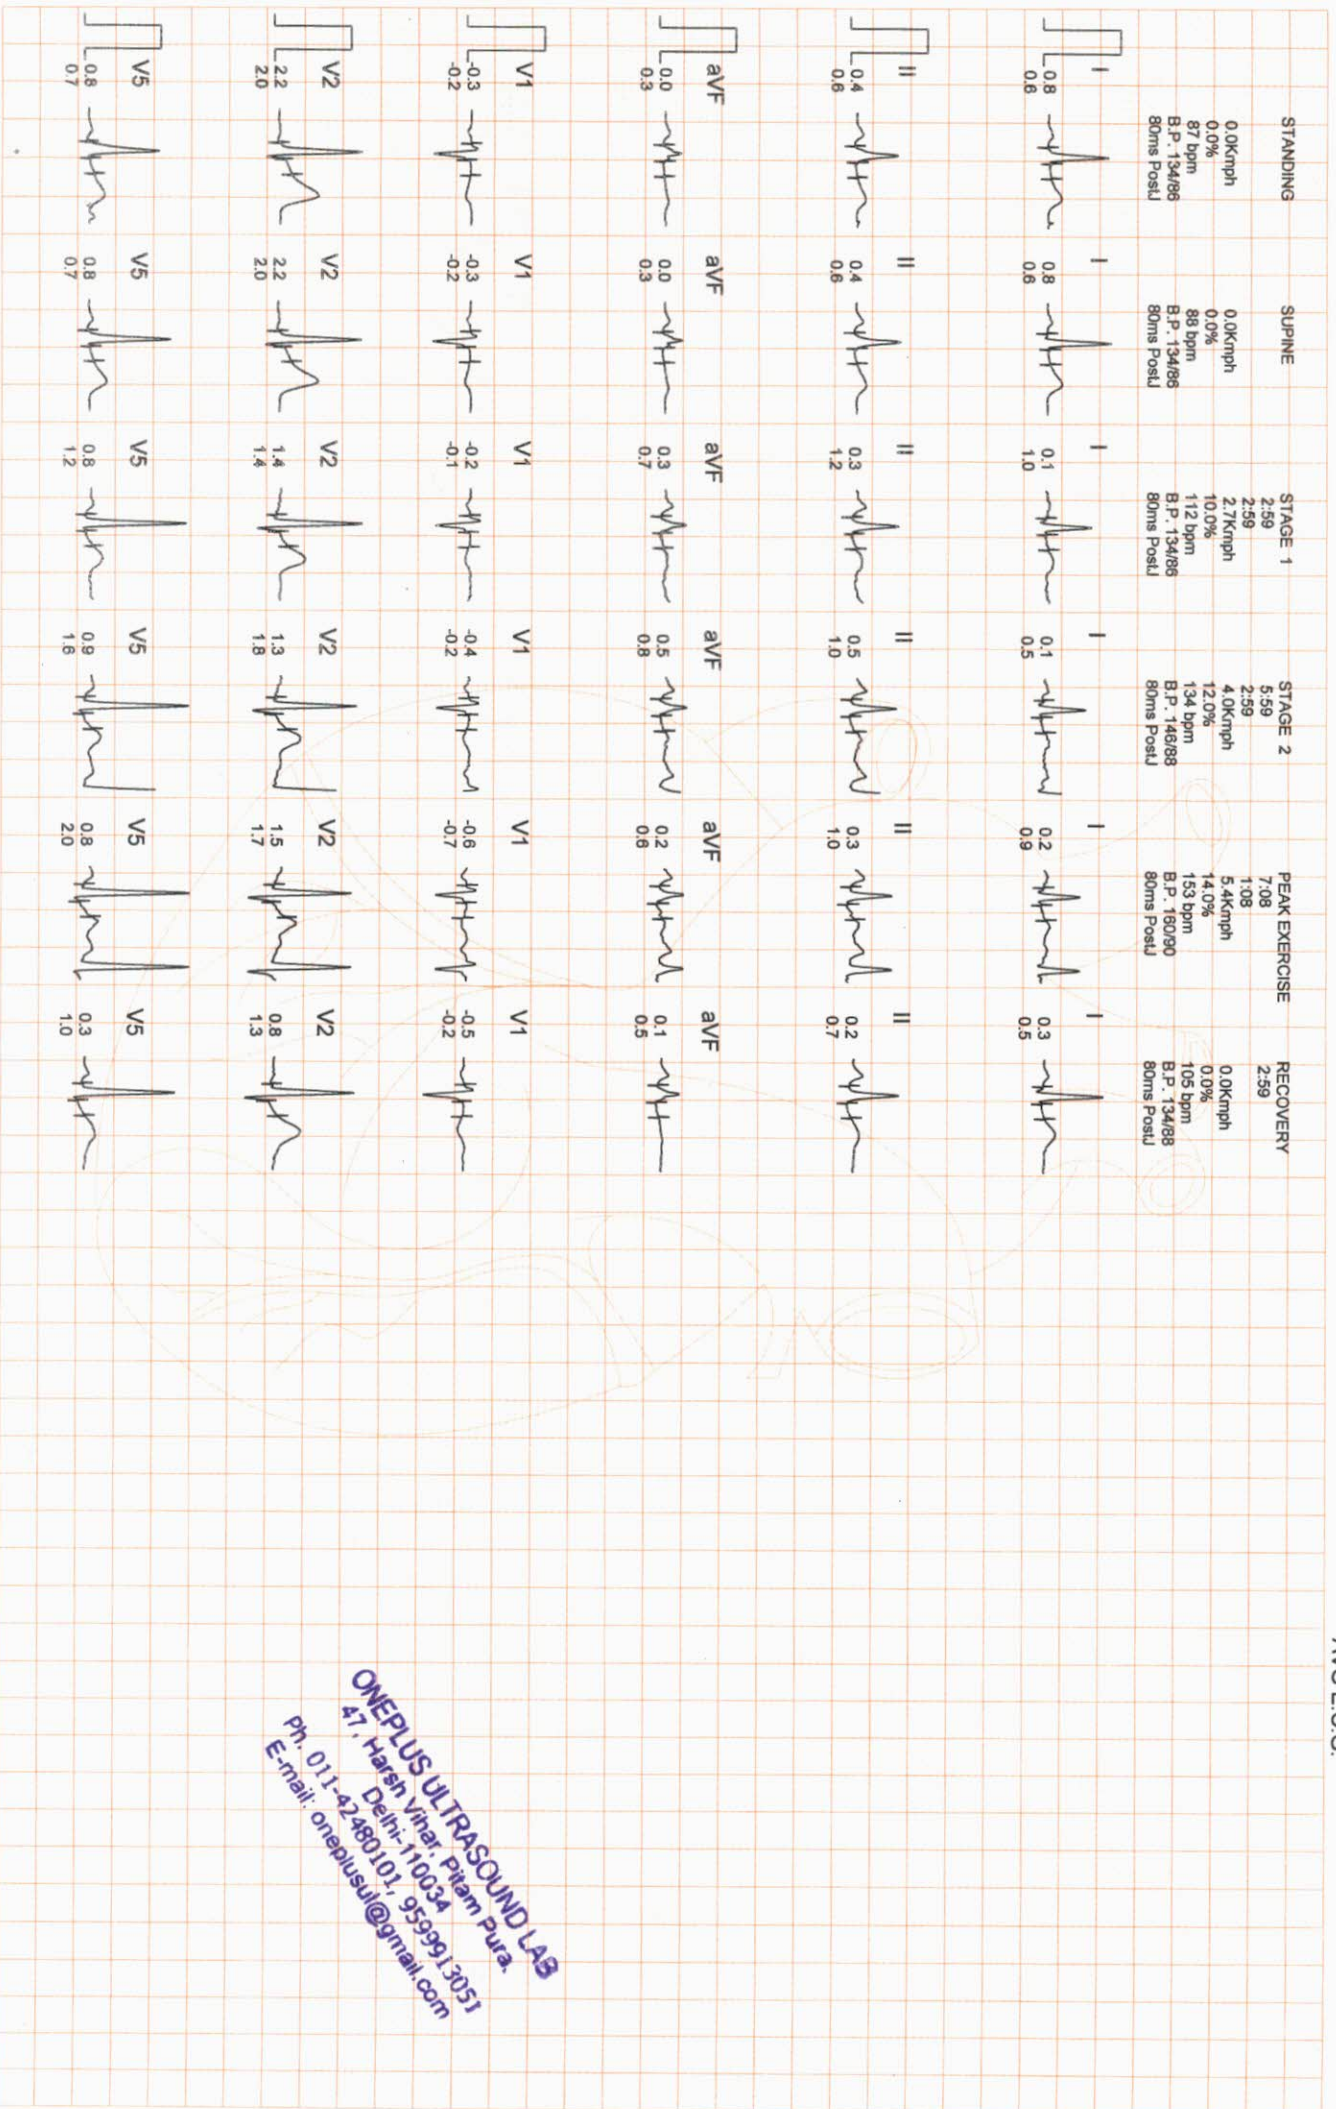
STANDING
0.0Kmph
0.0%
87 bpm
B.P. 134/86
80ms PostJ

SUPINE
0.0Kmph
0.0%
88 bpm
B.P. 134/86
80ms PostJ

STAGE 1
2:59
2:59
2.7Kmph
10.0%
112 bpm
B.P. 134/86
80ms PostJ

STAGE 2
5:59
2:59
4.0Kmph
12.0%
134 bpm
B.P. 146/88
80ms PostJ

PEAK EXERCISE
7:08
1:08
5.4Kmph
14.0%
153 bpm
B.P. 160/90
80ms PostJ

RECOVERY
2:59
0.0Kmph
0.0%
105 bpm
B.P. 134/88
80ms PostJ

I
0.8 0.6 | 0.8 0.6 | 0.1 1.0 | 0.1 0.5 | 0.2 0.9 | 0.3 0.5

II
0.4 0.6 | 0.4 0.6 | 0.3 1.2 | 0.5 1.0 | 0.3 1.0 | 0.2 0.7

aVF
0.0 0.3 | 0.0 0.3 | 0.3 0.7 | 0.5 0.8 | 0.2 0.8 | 0.1 0.5

V1
-0.3 -0.2 | -0.3 -0.2 | -0.2 -0.1 | -0.4 -0.2 | -0.6 -0.7 | -0.5 -0.2

V2
2.2 2.0 | 2.2 2.0 | 1.4 1.4 | 1.3 1.8 | 1.5 1.7 | 0.8 1.3

V5
0.8 0.7 | 0.8 0.7 | 0.8 1.2 | 0.9 1.6 | 0.8 2.0 | 0.3 1.0

ONEPLUS ULTRASOUND LAB
47, Harsh Vihar, Pitam Pura.
Delhi-110034
Ph. 011-42480101, 9599913051
E-mail: oneplusul@gmail.com

TMT E.C.G.